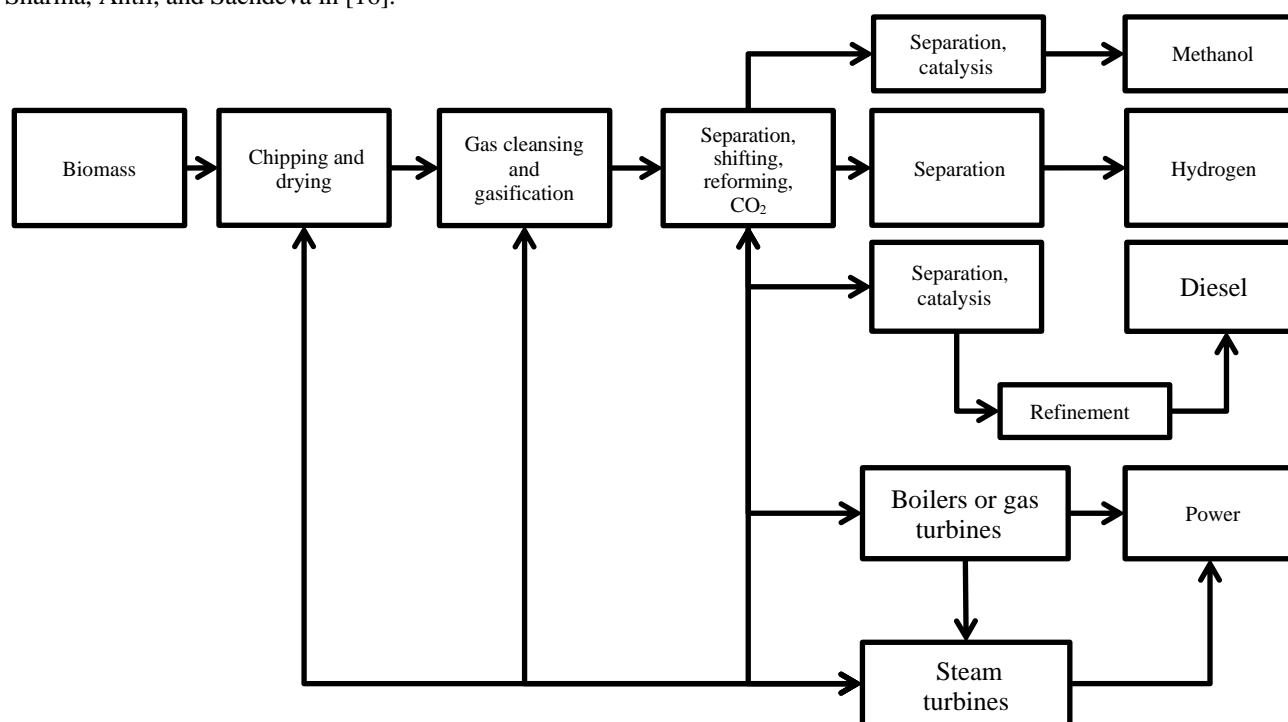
Sharma, Anthi, and Sachdeva in [16].

Biomass

Chipping and drying

Gas cleansing and gasification

Separation, shifting, reforming, $CO_2$

Separation, catalysis

Methanol

Separation

Hydrogen

Separation, catalysis

Diesel

Refinement

Boilers or gas turbines

Power

Steam turbines